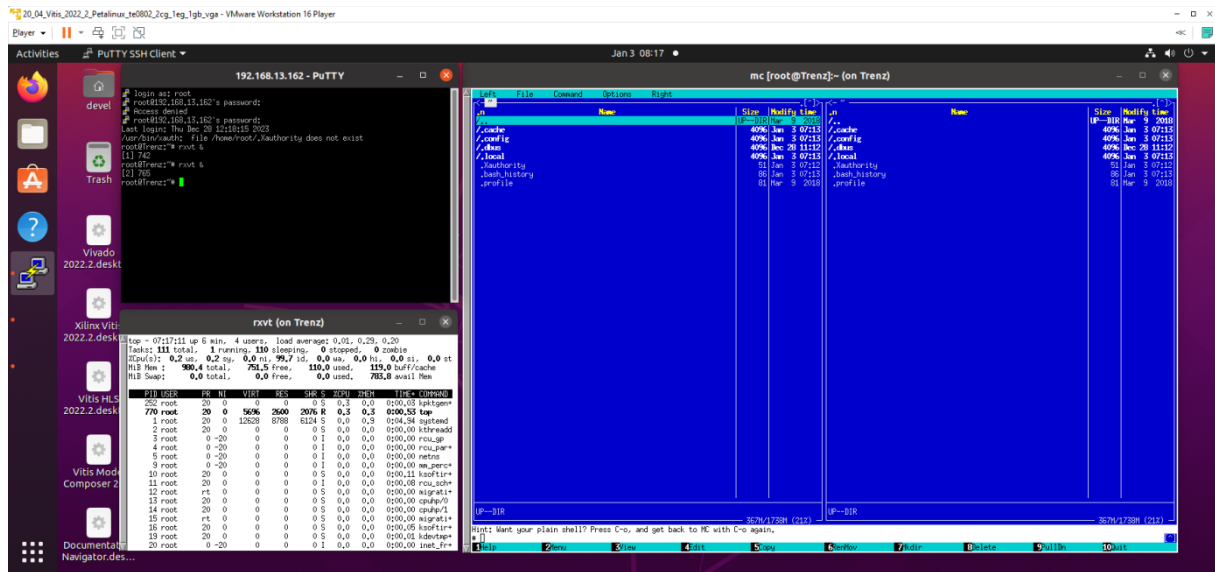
20_04_Vitis_2022_2_Petalinux_te0802_2cg_1eg_1gb_vga - VMware Workstation 16 Player

Player

Activities    PuTTY SSH Client    Jan 3 08:17

devel

Trash

Vivado 2022.2.deskt

Xilinx Vitis 2022.2.deskt

Vitis HLS 2022.2.deskt

Vitis Model Composer 2

Documentation Navigator.des...

192.168.13.162 - PuTTY

login as: root
root@192.168.13.162's password:
Access denied
root@192.168.13.162's password:
Last login: Thu Dec 28 12:18:15 2023
/usr/bin/xauth: file /home/root/.Xauthority does not exist
root@Trenz:~# rxvt &
[1] 742
root@Trenz:~# rxvt &
[2] 765
root@Trenz:~#

rxvt (on Trenz)

top - 07:17:11 up 6 min, 4 users, load average: 0.01, 0.29, 0.20
Tasks: 111 total, 1 running, 110 sleeping, 0 stopped, 0 zombie
%Cpu(s): 0.2 us, 0.2 sy, 0.0 ni, 99.7 id, 0.0 wa, 0.0 hi, 0.0 si, 0.0 st
MiB Mem : 980.4 total, 751.5 free, 110.0 used, 119.0 buff/cache
MiB Swap: 0.0 total, 0.0 free, 0.0 used. 783.8 avail Mem

| PID | USER | PR | NI | VIRT | RES | SHR | S | %CPU | %MEM | TIME+ | COMMAND |
|---|---|---|---|---|---|---|---|---|---|---|---|
| 252 | root | 20 | 0 | 0 | 0 | 0 | S | 0.3 | 0.0 | 0:00.03 | kpktgen+ |
| 770 | root | 20 | 0 | 5696 | 2600 | 2076 | R | 0.3 | 0.3 | 0:00.53 | top |
| 1 | root | 20 | 0 | 12628 | 8788 | 6124 | S | 0.0 | 0.9 | 0:04.94 | systemd |
| 2 | root | 20 | 0 | 0 | 0 | 0 | S | 0.0 | 0.0 | 0:00.00 | kthreadd |
| 3 | root | 0 | -20 | 0 | 0 | 0 | I | 0.0 | 0.0 | 0:00.00 | rcu_gp |
| 4 | root | 0 | -20 | 0 | 0 | 0 | I | 0.0 | 0.0 | 0:00.00 | rcu_par+ |
| 5 | root | 0 | -20 | 0 | 0 | 0 | I | 0.0 | 0.0 | 0:00.00 | netns |
| 9 | root | 0 | -20 | 0 | 0 | 0 | I | 0.0 | 0.0 | 0:00.00 | mm_perc+ |
| 10 | root | 20 | 0 | 0 | 0 | 0 | I | 0.0 | 0.0 | 0:00.11 | ksoftir+ |
| 11 | root | 20 | 0 | 0 | 0 | 0 | I | 0.0 | 0.0 | 0:00.08 | rcu_sch+ |
| 12 | root | rt | 0 | 0 | 0 | 0 | S | 0.0 | 0.0 | 0:00.00 | migrati+ |
| 13 | root | 20 | 0 | 0 | 0 | 0 | S | 0.0 | 0.0 | 0:00.00 | cpuhp/0 |
| 14 | root | 20 | 0 | 0 | 0 | 0 | S | 0.0 | 0.0 | 0:00.00 | cpuhp/1 |
| 15 | root | rt | 0 | 0 | 0 | 0 | S | 0.0 | 0.0 | 0:00.00 | migrati+ |
| 16 | root | 20 | 0 | 0 | 0 | 0 | S | 0.0 | 0.0 | 0:00.05 | ksoftir+ |
| 19 | root | 20 | 0 | 0 | 0 | 0 | S | 0.0 | 0.0 | 0:00.01 | kdevtmp+ |
| 20 | root | 0 | -20 | 0 | 0 | 0 | I | 0.0 | 0.0 | 0:00.00 | inet_fr+ |

mc [root@Trenz]:~ (on Trenz)

Left File Command Options Right

| .n | Name | Size | Modify time |
|---|---|---|---|
| /.. | | UP--DIR | Mar 9 2018 |
| /.cache | | 4096 | Jan 3 07:13 |
| /.config | | 4096 | Jan 3 07:13 |
| /.dbus | | 4096 | Dec 28 11:12 |
| /.local | | 4096 | Jan 3 07:13 |
| .Xauthority | | 51 | Jan 3 07:12 |
| .bash_history | | 86 | Jan 3 07:13 |
| .profile | | 81 | Mar 9 2018 |

UP--DIR    367M/1738M (21%)

| .n | Name | Size | Modify time |
|---|---|---|---|
| /.. | | UP--DIR | Mar 9 2018 |
| /.cache | | 4096 | Jan 3 07:13 |
| /.config | | 4096 | Jan 3 07:13 |
| /.dbus | | 4096 | Dec 28 11:12 |
| /.local | | 4096 | Jan 3 07:13 |
| .Xauthority | | 51 | Jan 3 07:12 |
| .bash_history | | 86 | Jan 3 07:13 |
| .profile | | 81 | Mar 9 2018 |

UP--DIR    367M/1738M (21%)

Hint: Want your plain shell? Press C-o, and get back to MC with C-o again.

1Help 2Menu 3View 4Edit 5Copy 6RenMov 7Mkdir 8Delete 9PullDn 10Quit